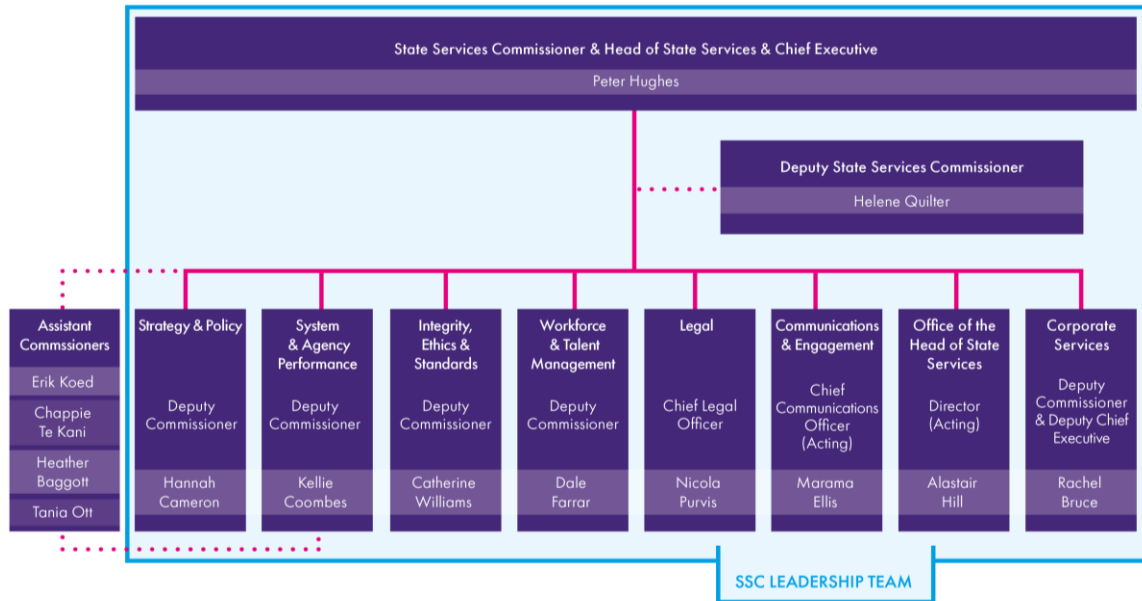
State Services Commissioner & Head of State Services & Chief Executive

Peter Hughes

Deputy State Services Commissioner

Helene Quilter

Assistant Commssioners

Erik Koed

Chappie Te Kani

Heather Baggott

Tania Ott

Strategy & Policy

Deputy Commissioner

Hannah Cameron

System & Agency Performance

Deputy Commissioner

Kellie Coombes

Integrity, Ethics & Standards

Deputy Commissioner

Catherine Williams

Workforce & Talent Management

Deputy Commissioner

Dale Farrar

Legal

Chief Legal Officer

Nicola Purvis

Communications & Engagement

Chief Communications Officer (Acting)

Marama Ellis

Office of the Head of State Services

Director (Acting)

Alastair Hill

Corporate Services

Deputy Commissioner & Deputy Chief Executive

Rachel Bruce

SSC LEADERSHIP TEAM